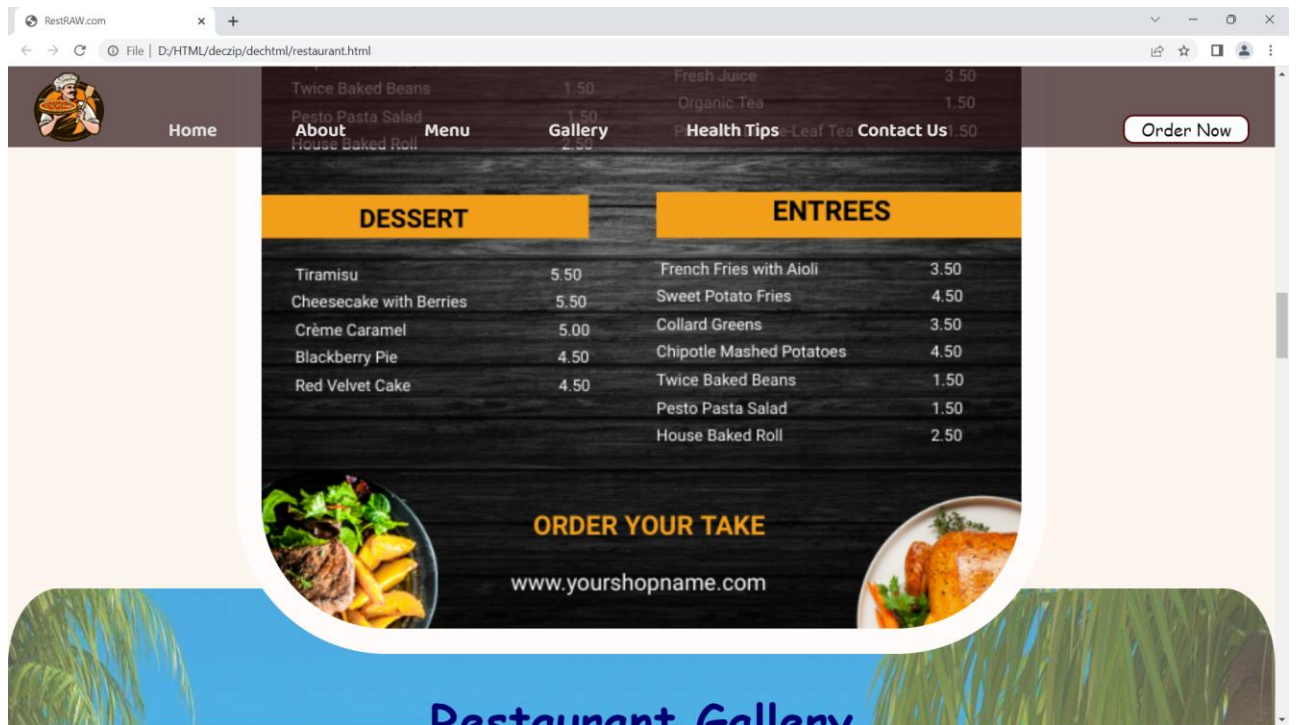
RestRAW.com × +

File | D:/HTML/deczip/dechtml/restaurant.html

Home About Menu Gallery Health Tips Contact Us Order Now

Twice Baked Beans 1.50
Pesto Pasta Salad 1.50
House Baked Roll 2.50

Fresh Juice 3.50
Organic Tea 1.50
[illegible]-Leaf Tea 1.50

DESSERT

Tiramisu 5.50
Cheesecake with Berries 5.50
Crème Caramel 5.00
Blackberry Pie 4.50
Red Velvet Cake 4.50

ENTREES

French Fries with Aioli 3.50
Sweet Potato Fries 4.50
Collard Greens 3.50
Chipotle Mashed Potatoes 4.50
Twice Baked Beans 1.50
Pesto Pasta Salad 1.50
House Baked Roll 2.50

ORDER YOUR TAKE

www.yourshopname.com

Restaurant Gallery